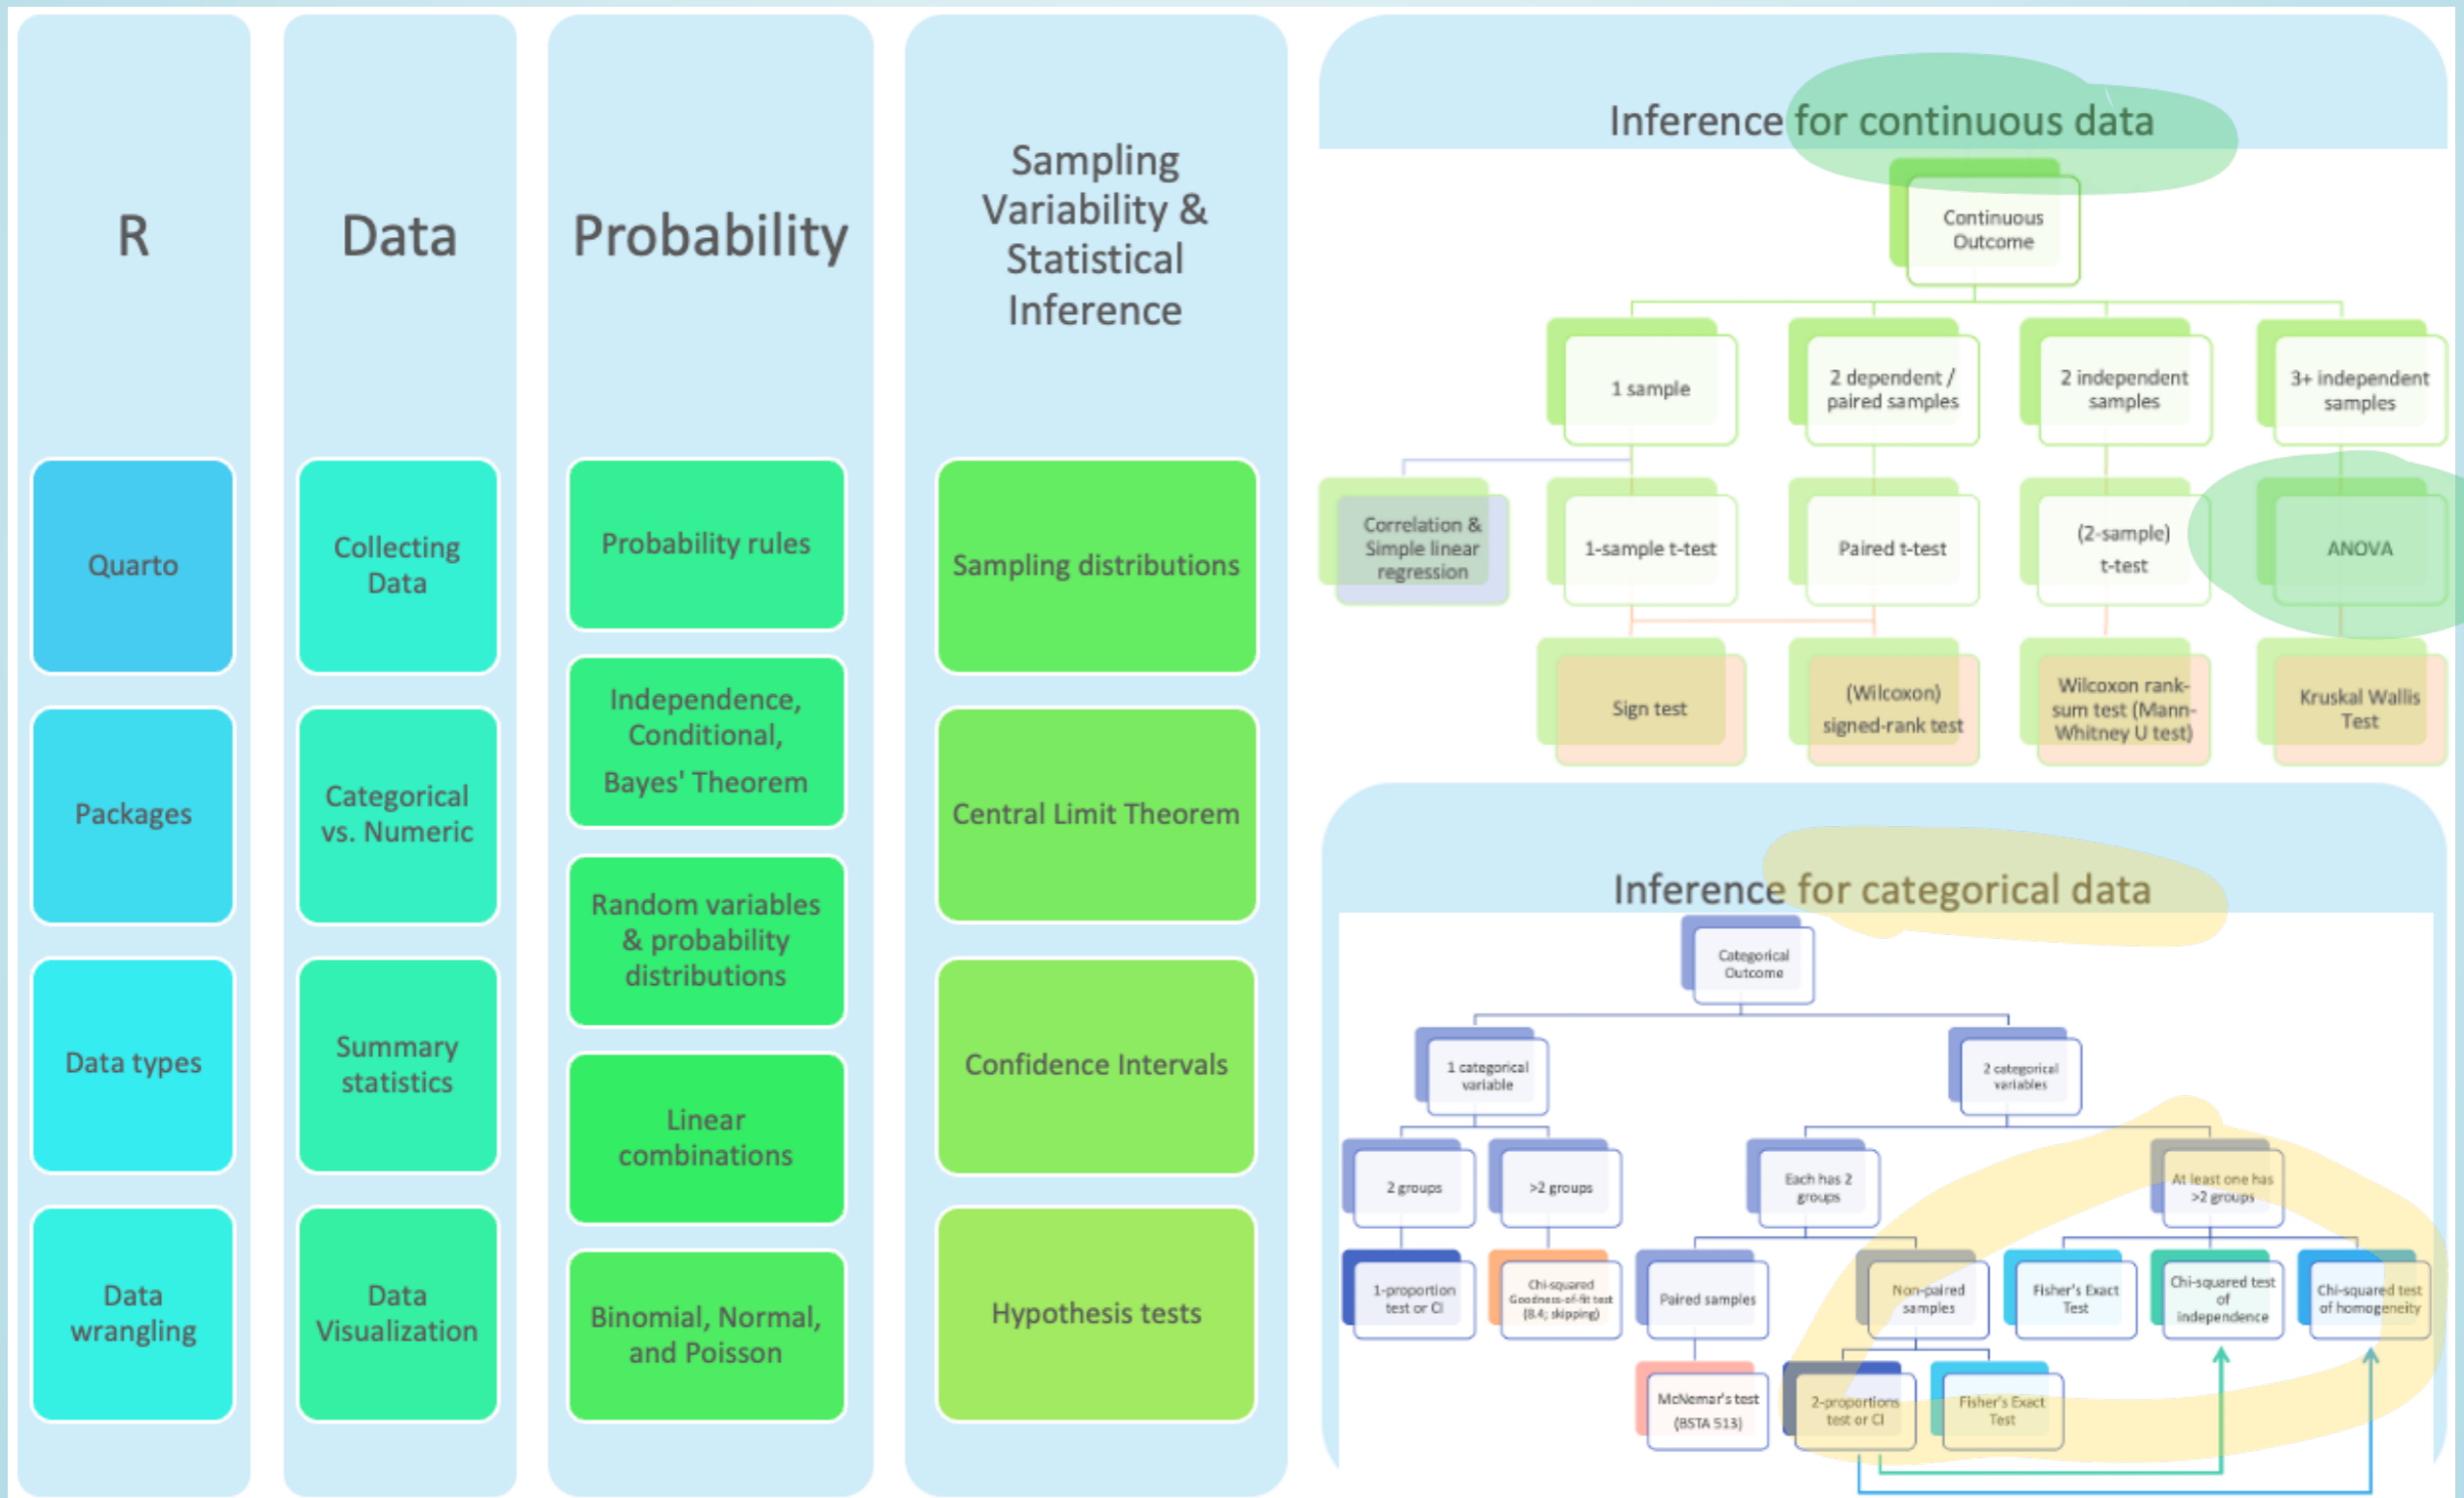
R

Quarto

Packages

Data types

Data wrangling

Data

Collecting Data

Categorical vs. Numeric

Summary statistics

Data Visualization

Probability

Probability rules

Independence, Conditional, Bayes' Theorem

Random variables & probability distributions

Linear combinations

Binomial, Normal, and Poisson

Sampling Variability & Statistical Inference

Sampling distributions

Central Limit Theorem

Confidence Intervals

Hypothesis tests

Inference for continuous data

Continuous Outcome

1 sample

2 dependent / paired samples

2 independent samples

3+ independent samples

Correlation & Simple linear regression

1-sample t-test

Paired t-test

(2-sample) t-test

ANOVA

Sign test

(Wilcoxon) signed-rank test

Wilcoxon rank-sum test (Mann-Whitney U test)

Kruskal Wallis Test

Inference for categorical data

Categorical Outcome

1 categorical variable

2 categorical variables

2 groups

>2 groups

Each has 2 groups

At least one has >2 groups

1-proportion test or CI

Chi-squared Goodness-of-fit test (8.4; skipping)

Paired samples

Non-paired samples

Fisher's Exact Test

Chi-squared test of independence

Chi-squared test of homogeneity

McNemar's test (BSTA 513)

2-proportions test or CI

Fisher's Exact Test